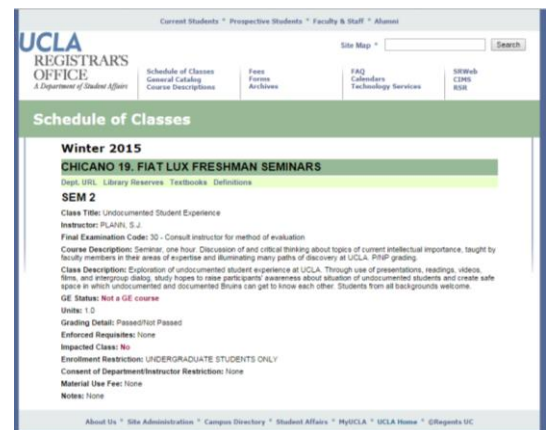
Current Students * Prospective Students * Faculty & Staff * Alumni

UCLA
REGISTRAR'S OFFICE
A Department of Student Affairs

Site Map * Search

Schedule of Classes
General Catalog
Course Descriptions

Fees
Forms
Archives

FAQ
Calendars
Technology Services

SRWeb
CIMS
RSR

Schedule of Classes

Winter 2015

CHICANO 19. FIAT LUX FRESHMAN SEMINARS

Dept. URL Library Reserves Textbooks Definitions

SEM 2

Class Title: Undocumented Student Experience

Instructor: PLANN, S.J.

Final Examination Code: 30 - Consult instructor for method of evaluation

Course Description: Seminar, one hour. Discussion of and critical thinking about topics of current intellectual importance, taught by faculty members in their areas of expertise and illuminating many paths of discovery at UCLA. P/NP grading.

Class Description: Exploration of undocumented student experience at UCLA. Through use of presentations, readings, videos, films, and intergroup dialog, study hopes to raise participants' awareness about situation of undocumented students and create safe space in which undocumented and documented Bruins can get to know each other. Students from all backgrounds welcome.

GE Status: Not a GE course

Units: 1.0

Grading Detail: Passed/Not Passed

Enforced Requisites: None

Impacted Class: No

Enrollment Restriction: UNDERGRADUATE STUDENTS ONLY

Consent of Department/Instructor Restriction: None

Material Use Fee: None

Notes: None

About Us * Site Administration * Campus Directory * Student Affairs * MyUCLA * UCLA Home * ©Regents UC